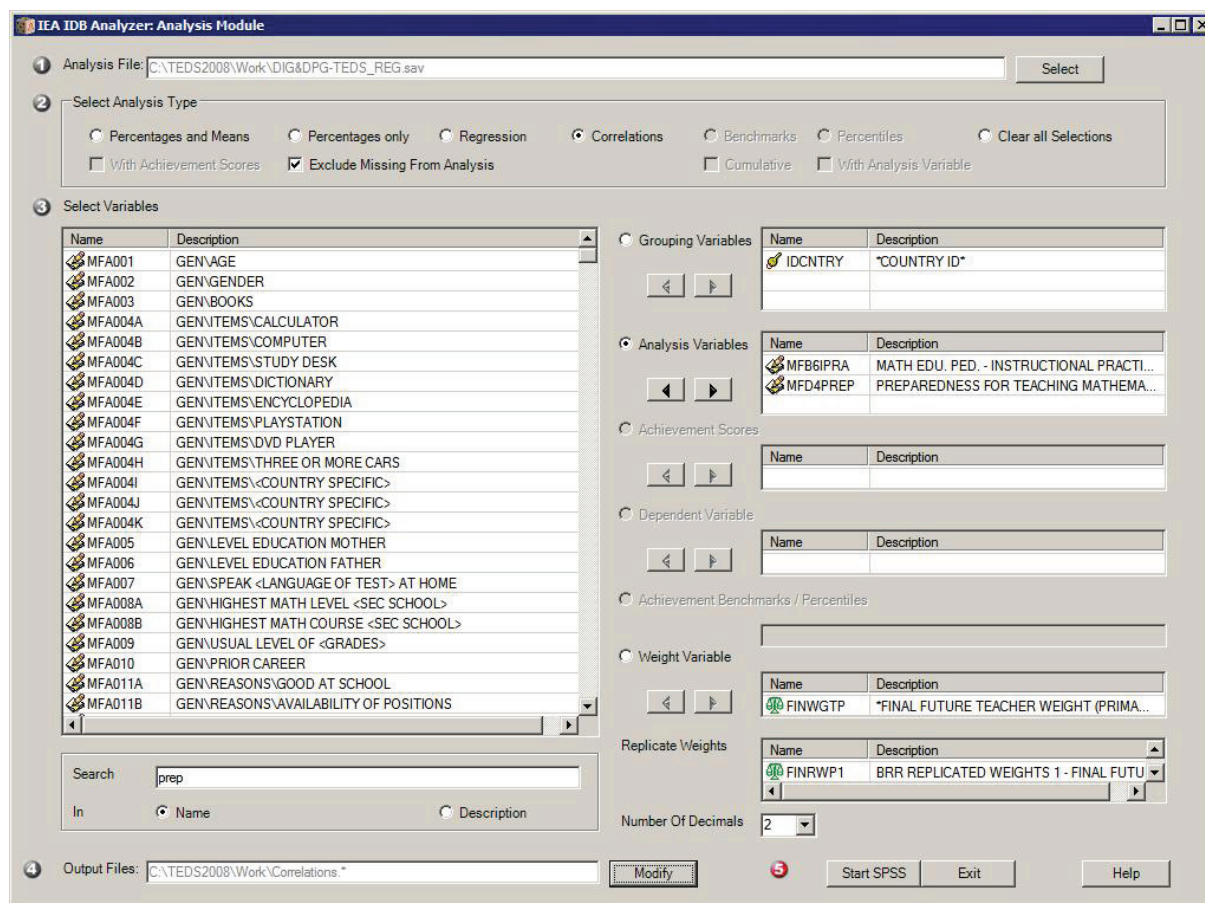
IEA IDB Analyzer: Analysis Module

1 Analysis File: C:\TEDS2008\Work\DIG&DPG-TEDS_REG.sav Select

2 Select Analysis Type

Percentages and Means Percentages only Regression Correlations Benchmarks Percentiles Clear all Selections

With Achievement Scores Exclude Missing From Analysis Cumulative With Analysis Variable

3 Select Variables

| Name | Description |
|---|---|
| MFA001 | GEN\AGE |
| MFA002 | GEN\GENDER |
| MFA003 | GEN\BOOKS |
| MFA004A | GEN\ITEMS\CALCULATOR |
| MFA004B | GEN\ITEMS\COMPUTER |
| MFA004C | GEN\ITEMS\STUDY DESK |
| MFA004D | GEN\ITEMS\DICTIONARY |
| MFA004E | GEN\ITEMS\ENCYCLOPEDIA |
| MFA004F | GEN\ITEMS\PLAYSTATION |
| MFA004G | GEN\ITEMS\DVD PLAYER |
| MFA004H | GEN\ITEMS\THREE OR MORE CARS |
| MFA004I | GEN\ITEMS\<COUNTRY SPECIFIC> |
| MFA004J | GEN\ITEMS\<COUNTRY SPECIFIC> |
| MFA004K | GEN\ITEMS\<COUNTRY SPECIFIC> |
| MFA005 | GEN\LEVEL EDUCATION MOTHER |
| MFA006 | GEN\LEVEL EDUCATION FATHER |
| MFA007 | GEN\SPEAK <LANGUAGE OF TEST> AT HOME |
| MFA008A | GEN\HIGHEST MATH LEVEL <SEC SCHOOL> |
| MFA008B | GEN\HIGHEST MATH COURSE <SEC SCHOOL> |
| MFA009 | GEN\USUAL LEVEL OF <GRADES> |
| MFA010 | GEN\PRIOR CAREER |
| MFA011A | GEN\REASONS\GOOD AT SCHOOL |
| MFA011B | GEN\REASONS\AVAILABILITY OF POSITIONS |

Search prep

In Name Description

Grouping Variables

| Name | Description |
|---|---|
| IDCNTRY | *COUNTRY ID* |

Analysis Variables

| Name | Description |
|---|---|
| MFB6IPRA | MATH EDU. PED. - INSTRUCTIONAL PRACTI... |
| MFD4PREP | PREPAREDNESS FOR TEACHING MATHEMA... |

Achievement Scores

| Name | Description |
|---|---|

Dependent Variable

| Name | Description |
|---|---|

Achievement Benchmarks / Percentiles

Weight Variable

| Name | Description |
|---|---|
| FINWGTP | *FINAL FUTURE TEACHER WEIGHT (PRIMA... |

Replicate Weights

| Name | Description |
|---|---|
| FINRWP1 | BRR REPLICATED WEIGHTS 1 - FINAL FUTU |

Number Of Decimals 2

4 Output Files: C:\TEDS2008\Work\Correlations.* Modify

5 Start SPSS Exit Help